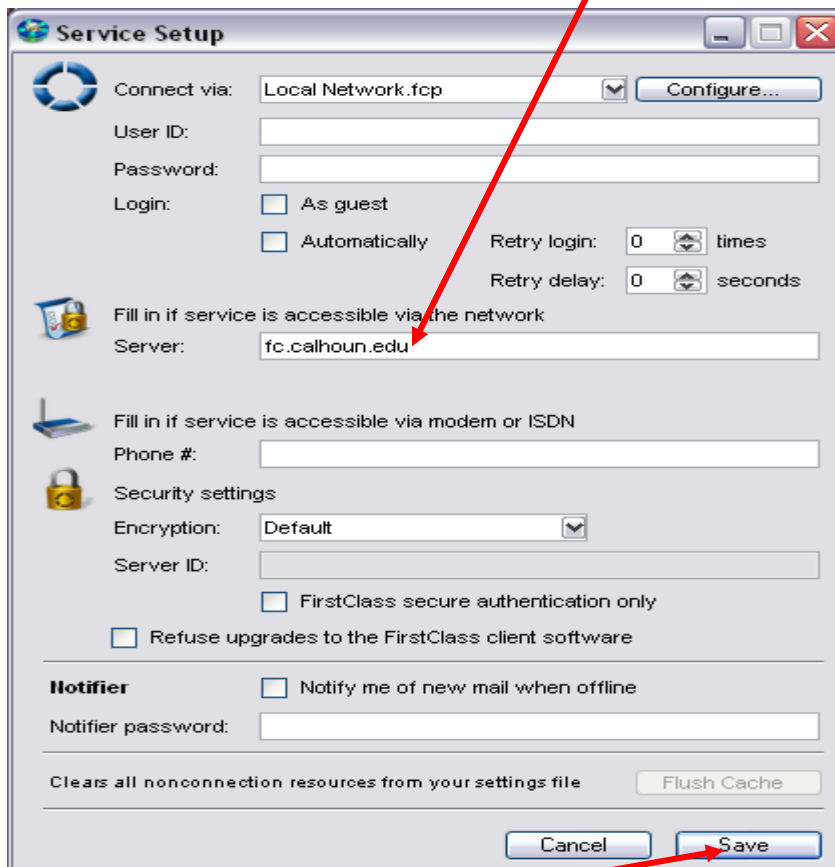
Service Setup

Connect via: Local Network.fcp Configure...
User ID:
Password:
Login: As guest
Automatically Retry login: 0 times
Retry delay: 0 seconds

Fill in if service is accessible via the network
Server: fc.calhoun.edu

Fill in if service is accessible via modem or ISDN
Phone #:

Security settings
Encryption: Default
Server ID:
FirstClass secure authentication only
Refuse upgrades to the FirstClass client software

Notifier
Notify me of new mail when offline
Notifier password:

Clears all nonconnection resources from your settings file
Flush Cache

Cancel
Save